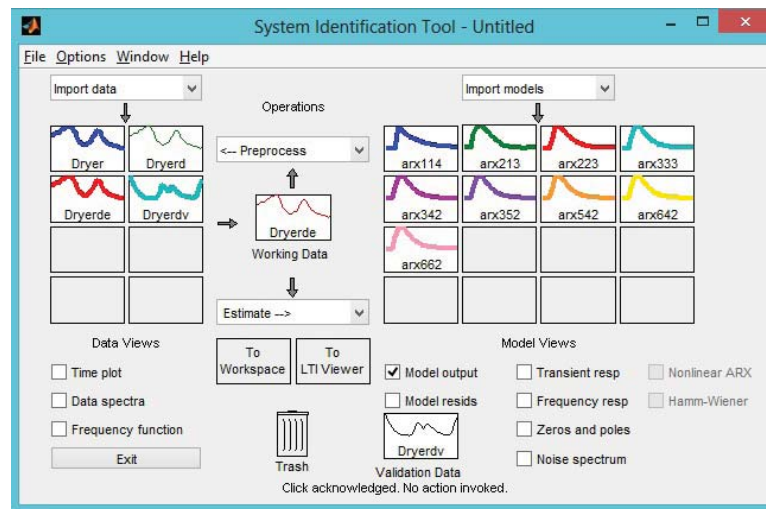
System Identification Tool - Untitled

File Options Window Help

Import data

Operations

Import models

Dryer Dryerd

<-- Preprocess

arx114 arx213 arx223 arx333

Dryerde Dryerdv

Dryerde

Working Data

arx342 arx352 arx542 arx642

arx662

Estimate -->

Data Views

To Workspace

To LTI Viewer

Model Views

Time plot

Data spectra

Frequency function

Exit

Trash

Model output

Model resids

Dryerdv

Validation Data

Transient resp

Frequency resp

Zeros and poles

Noise spectrum

Nonlinear ARX

Hamm-Wiener

Click acknowledged. No action invoked.